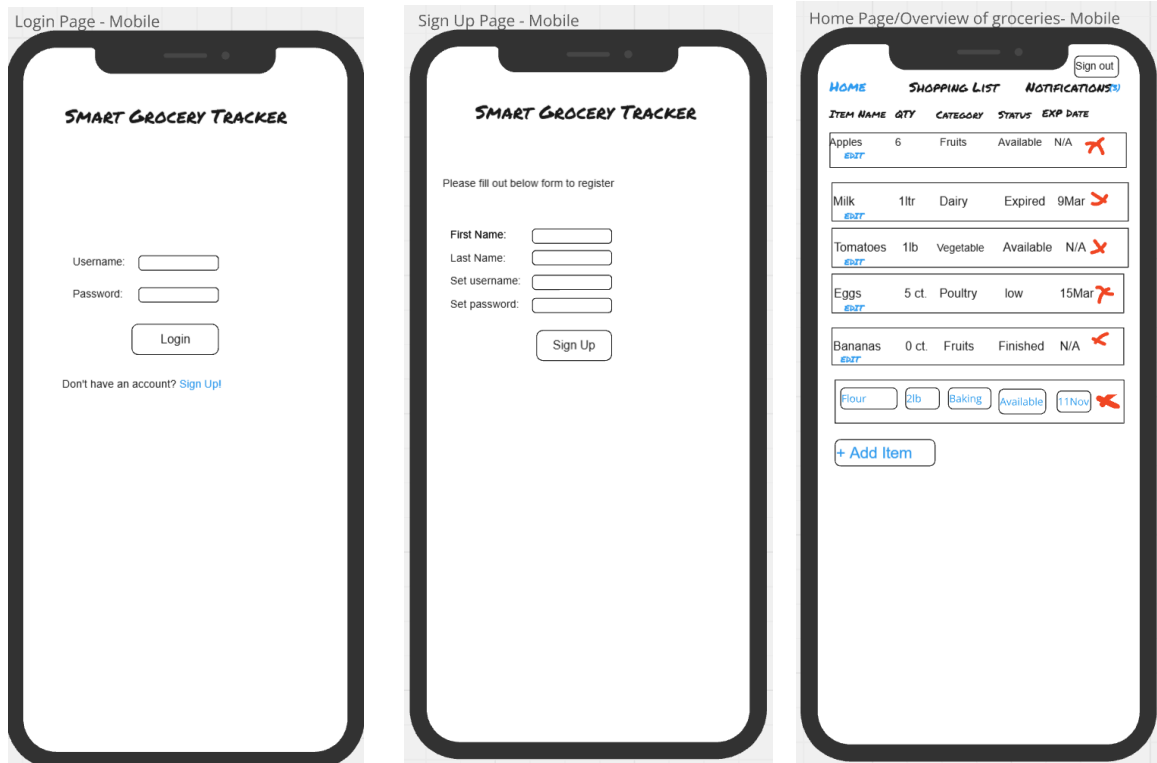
Login Page - Mobile

Smart Grocery Tracker

Username:
Password:
Login

Don't have an account? Sign Up!

Sign Up Page - Mobile

Smart Grocery Tracker

Please fill out below form to register

First Name:
Last Name:
Set username:
Set password:
Sign Up

Home Page/Overview of groceries- Mobile

Sign out

Home Shopping List Notifications(3)

| Item Name | QTY | Category | Status | EXP Date |
|---|---|---|---|---|
| Apples EDIT | 6 | Fruits | Available | N/A |
| Milk EDIT | 1ltr | Dairy | Expired | 9Mar |
| Tomatoes EDIT | 1lb | Vegetable | Available | N/A |
| Eggs EDIT | 5 ct. | Poultry | low | 15Mar |
| Bananas EDIT | 0 ct. | Fruits | Finished | N/A |
| Flour | 2lb | Baking | Available | 11Nov |

+ Add Item